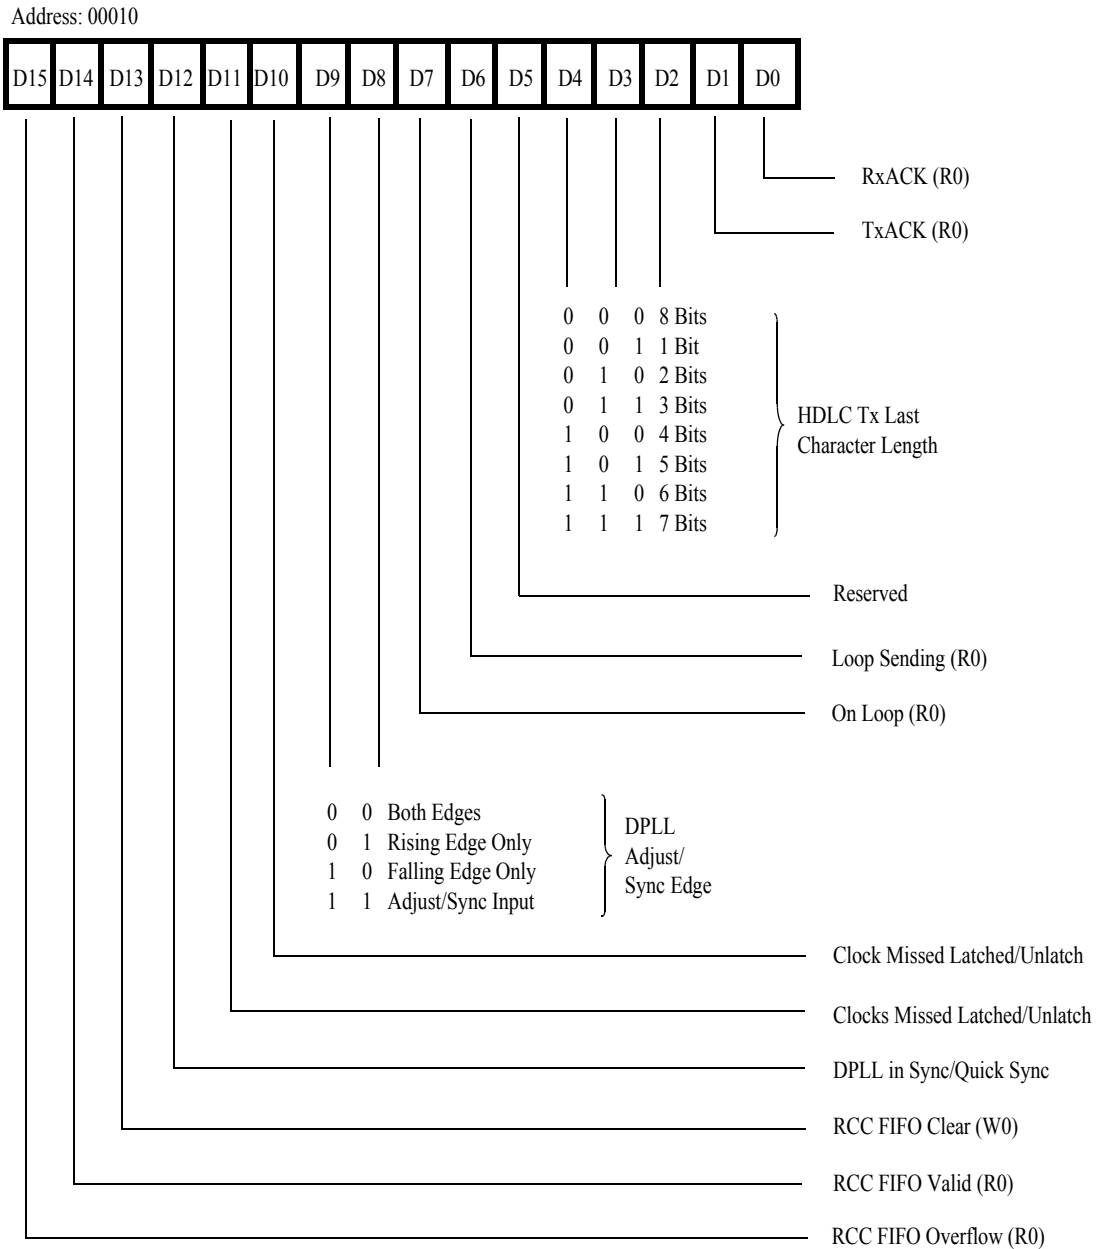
Address: 00010

| D15 | D14 | D13 | D12 | D11 | D10 | D9 | D8 | D7 | D6 | D5 | D4 | D3 | D2 | D1 | D0 |
|---|---|---|---|---|---|---|---|---|---|---|---|---|---|---|---|

RxACK (R0)

TxACK (R0)

0 0 0 8 Bits
0 0 1 1 Bit
0 1 0 2 Bits
0 1 1 3 Bits
1 0 0 4 Bits
1 0 1 5 Bits
1 1 0 6 Bits
1 1 1 7 Bits

HDLC Tx Last Character Length

Reserved

Loop Sending (R0)

On Loop (R0)

0 0 Both Edges
0 1 Rising Edge Only
1 0 Falling Edge Only
1 1 Adjust/Sync Input

DPLL Adjust/ Sync Edge

Clock Missed Latched/Unlatch

Clocks Missed Latched/Unlatch

DPLL in Sync/Quick Sync

RCC FIFO Clear (W0)

RCC FIFO Valid (R0)

RCC FIFO Overflow (R0)